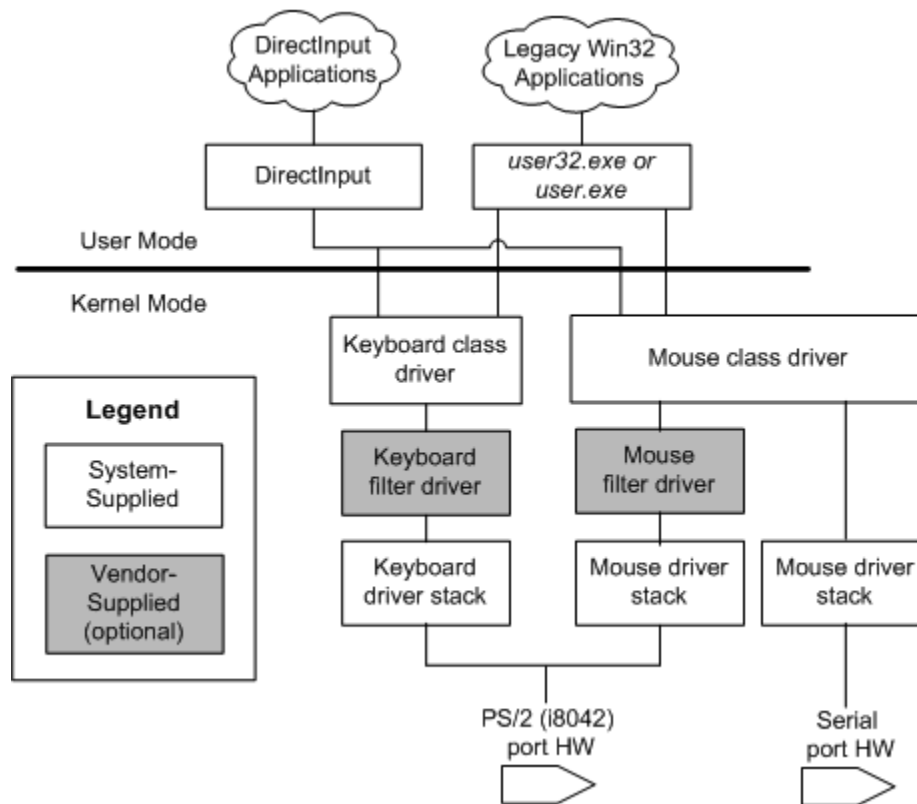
DirectInput Applications

Legacy Win32 Applications

DirectInput

user32.exe or user.exe

User Mode

Kernel Mode

Keyboard class driver

Mouse class driver

Legend

System-Supplied

Vendor-Supplied (optional)

Keyboard filter driver

Mouse filter driver

Keyboard driver stack

Mouse driver stack

Mouse driver stack

PS/2 (i8042) port HW

Serial port HW